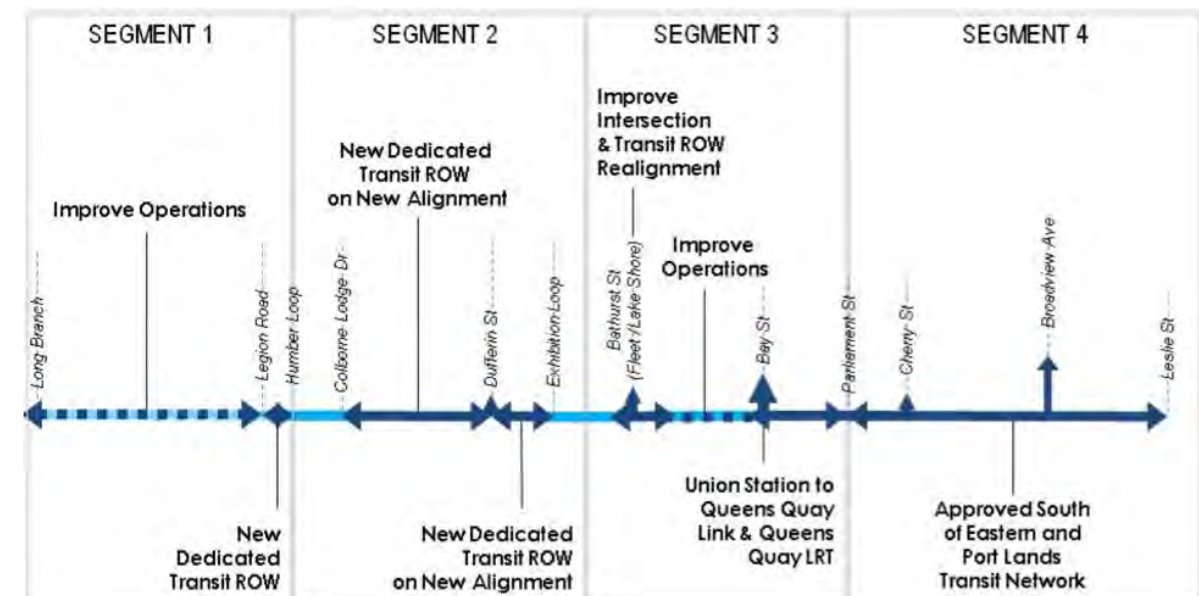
SEGMENT 1

SEGMENT 2

SEGMENT 3

SEGMENT 4

Improve Operations

New Dedicated Transit ROW on New Alignment

Improve Intersection & Transit ROW Realignment

Improve Operations

Long Branch

Legion Road

Humber Loop

Colborne Lodge Dr

Dufferin St

Exhibition Loop

Bathurst St (Fleet/Lake Shore)

Bay St

Parliament St

Cherry St

Broadview Ave

Leslie St

New Dedicated Transit ROW

New Dedicated Transit ROW on New Alignment

Union Station to Queens Quay Link & Queens Quay LRT

Approved South of Eastern and Port Lands Transit Network